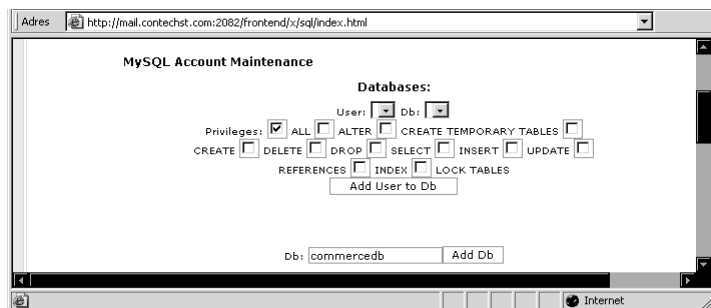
Adres http://mail.contechst.com:2082/frontend/x/sql/index.html

MySQL Account Maintenance

Databases:

User: Db:

Privileges: ALL ALTER CREATE TEMPORARY TABLES CREATE DELETE DROP SELECT INSERT UPDATE REFERENCES INDEX LOCK TABLES

Add User to Db

Db: commercedb Add Db

Internet